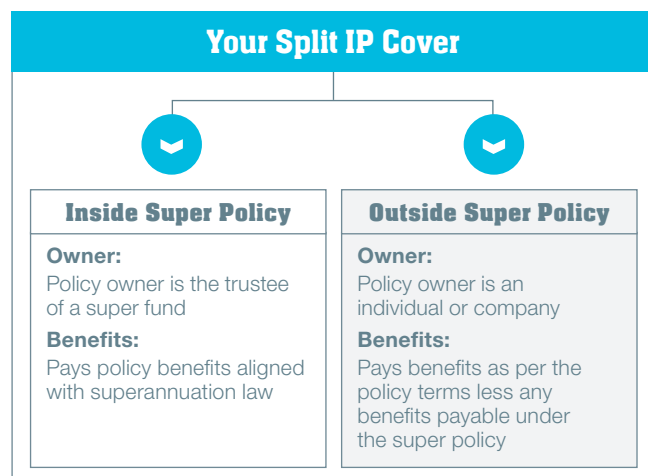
Your Split IP Cover

Inside Super Policy

Owner:
Policy owner is the trustee of a super fund

Benefits:
Pays policy benefits aligned with superannuation law

Outside Super Policy

Owner:
Policy owner is an individual or company

Benefits:
Pays benefits as per the policy terms less any benefits payable under the super policy